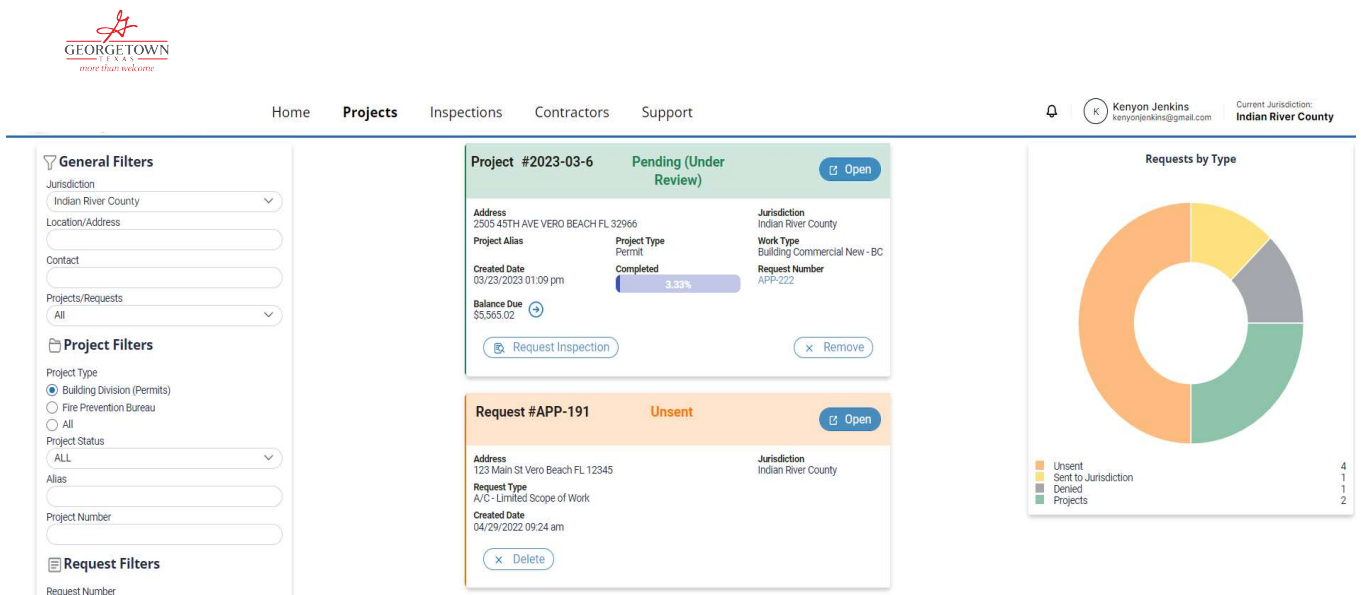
GEORGETOWN
TEXAS
more than welcome

Home Projects Inspections Contractors Support

K Kenyon Jenkins
kenyonjenkins@gmail.com

Current Jurisdiction:
Indian River County

General Filters
Jurisdiction
Indian River County
Location/Address
Contact
Projects/Requests
All

Project Filters
Project Type
Building Division (Permits)
Fire Prevention Bureau
All
Project Status
ALL
Alias
Project Number

Request Filters
Request Number

Project #2023-03-6
Pending (Under Review)
Open

Address
2505 45TH AVE VERO BEACH FL 32966
Jurisdiction
Indian River County
Project Alias
Project Type
Permit
Work Type
Building Commercial New - BC
Created Date
03/23/2023 01:09 pm
Completed
3.33%
Request Number
APP-222
Balance Due
$5,565.02

Request Inspection
Remove

Request #APP-191
Unsent
Open

Address
123 Main St Vero Beach FL 12345
Jurisdiction
Indian River County
Request Type
A/C - Limited Scope of Work
Created Date
04/29/2022 09:24 am

Delete

Requests by Type

| | |
|---|---|
| Unsent | 4 |
| Sent to Jurisdiction | 1 |
| Denied | 1 |
| Projects | 2 |